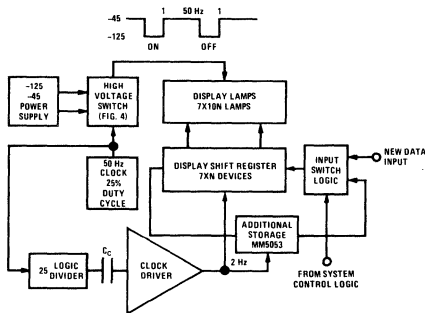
–45
–125
1
50 Hz
1
ON
OFF

–125
–45
POWER
SUPPLY

HIGH
VOLTAGE
SWITCH
(FIG. 4)

DISPLAY LAMPS
7X10N LAMPS

50 Hz
CLOCK
25%
DUTY
CYCLE

DISPLAY SHIFT REGISTER
7XN DEVICES

INPUT
SWITCH
LOGIC

NEW DATA
INPUT

ADDITIONAL
STORAGE
MM5053

2 Hz

FROM SYSTEM
CONTROL LOGIC

LOGIC
25
DIVIDER

$C_C$

CLOCK
DRIVER